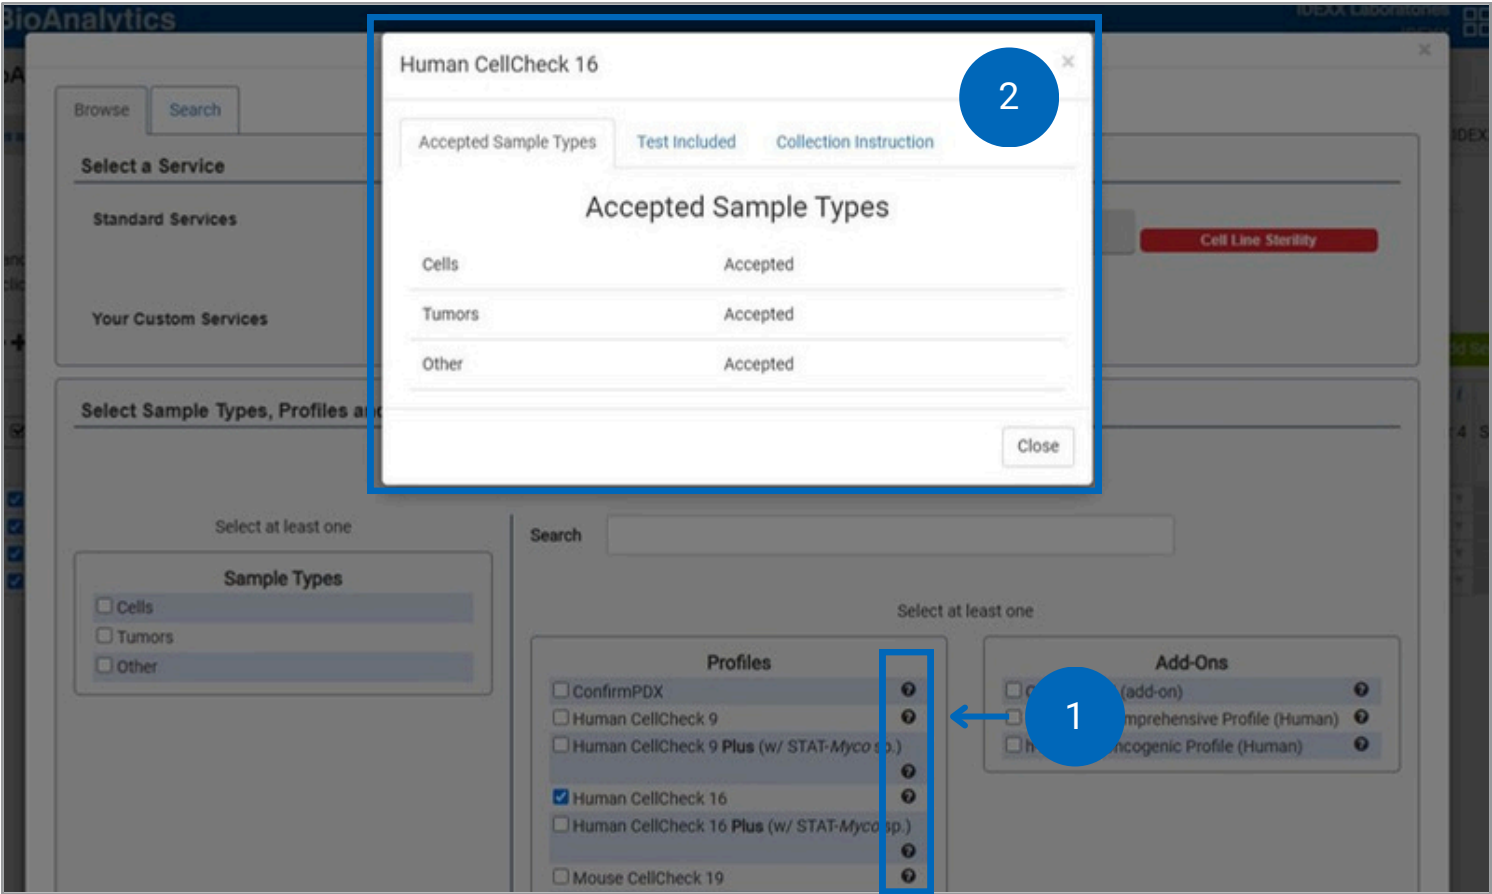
BioAnalytics

IDEXX Laboratories

Browse Search

Select a Service

Standard Services

Your Custom Services

Cell Line Sterility

Select Sample Types, Profiles a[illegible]

Select at least one

Sample Types

Cells

Tumors

Other

Search

Select at least one

Profiles

ConfirmPDX

Human CellCheck 9

Human CellCheck 9 **Plus** (w/ STAT-*Myco* sp.)

Human CellCheck 16

Human CellCheck 16 **Plus** (w/ STAT-*Myco* sp.)

Mouse CellCheck 19

Add-Ons

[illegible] (add-on)

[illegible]mprehensive Profile (Human)

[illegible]ncogenic Profile (Human)

1

Human CellCheck 16

×

2

Accepted Sample Types Test Included Collection Instruction

Accepted Sample Types

| Cells | Accepted |
|---|---|
| Tumors | Accepted |
| Other | Accepted |

Close